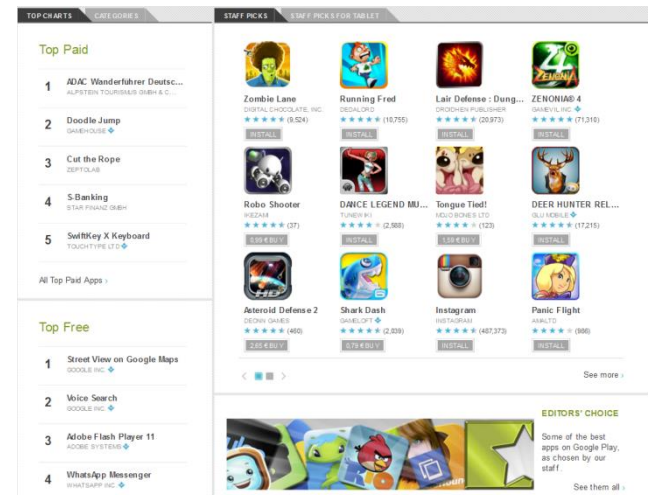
TOP CHARTS
CATEGORIES

Top Paid

1 ADAC Wanderführer Deutsc...
ALPSTEIN TOURISMUS GMBH & C...

2 Doodle Jump
GAMEHOUSE

3 Cut the Rope
ZEPTOLAB

4 S-Banking
STAR FINANZ GMBH

5 SwiftKey X Keyboard
TOUCHTYPE LTD

All Top Paid Apps ›

Top Free

1 Street View on Google Maps
GOOGLE INC.

2 Voice Search
GOOGLE INC.

3 Adobe Flash Player 11
ADOBE SYSTEMS

4 WhatsApp Messenger
WHATSAPP INC.

STAFF PICKS
STAFF PICKS FOR TABLET

Zombie Lane
DIGITAL CHOCOLATE, INC.
(9,524)
INSTALL

Running Fred
DEDALORD
(10,755)
INSTALL

Lair Defense : Dung...
DROIDHEN PUBLISHER
(20,973)
INSTALL

ZENONIA® 4
GAMEVIL INC.
(71,310)
INSTALL

Robo Shooter
IKEZAMI
(37)
0,99 € BUY

DANCE LEGEND MU...
TUNEWIKI
(2,988)
INSTALL

Tongue Tied!
MOJO BONES LTD
(123)
1,59 € BUY

DEER HUNTER REL...
GLU MOBILE
(17,215)
INSTALL

Asteroid Defense 2
DEONN GAMES
(460)
2,65 € BUY

Shark Dash
GAMELOFT
(2,039)
0,79 € BUY

Instagram
INSTAGRAM
(487,373)
INSTALL

Panic Flight
ASALTD
(986)
INSTALL

See more ›

EDITORS' CHOICE
Some of the best apps on Google Play, as chosen by our staff.
See them all ›